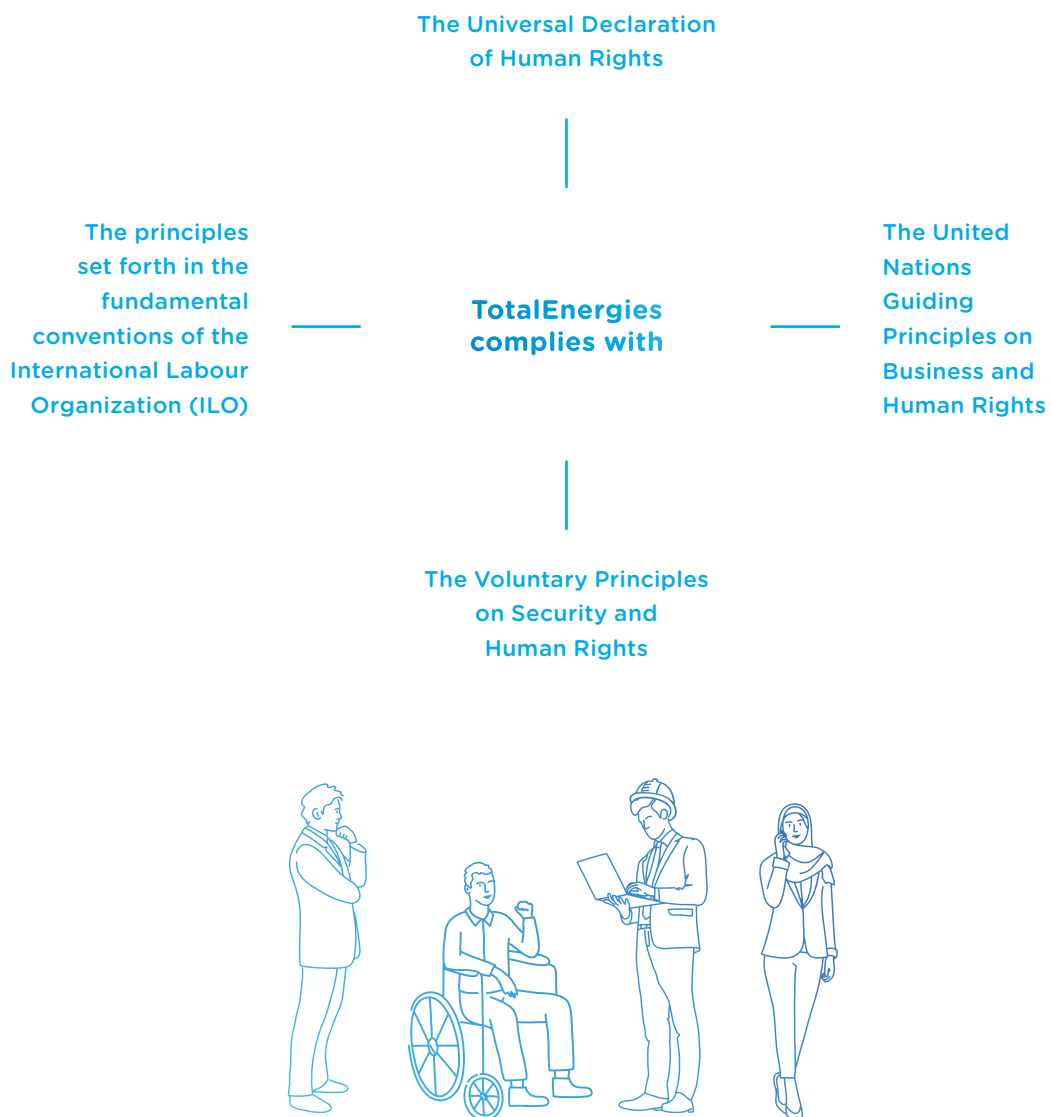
The Universal Declaration of Human Rights

The principles set forth in the fundamental conventions of the International Labour Organization (ILO)

TotalEnergies complies with

The United Nations Guiding Principles on Business and Human Rights

The Voluntary Principles on Security and Human Rights